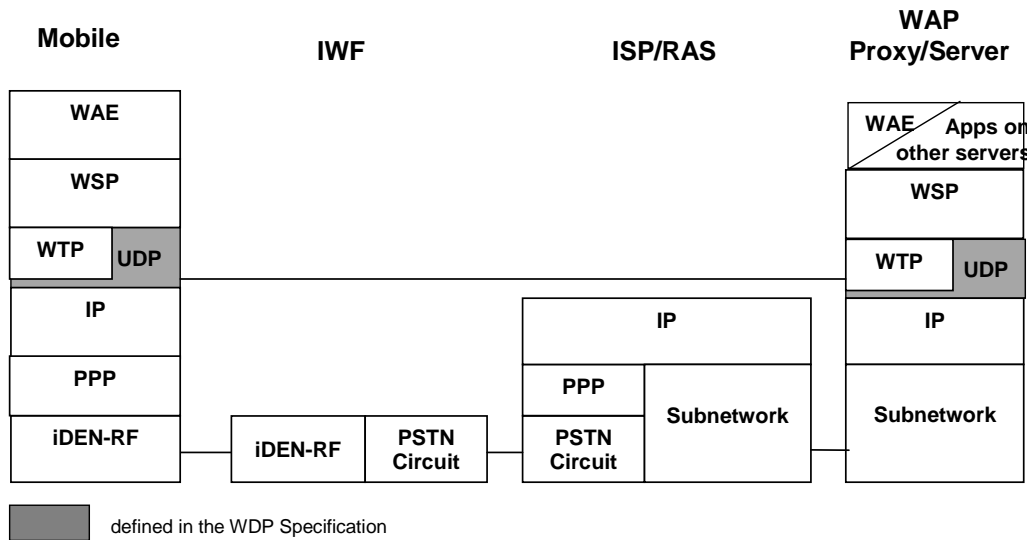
Mobile

IWF

ISP/RAS

WAP Proxy/Server

WAE

WSP

WTP

UDP

IP

PPP

iDEN-RF

iDEN-RF

PSTN Circuit

IP

PPP

Subnetwork

PSTN Circuit

WAE

Apps on other servers

WSP

WTP

UDP

IP

Subnetwork

defined in the WDP Specification